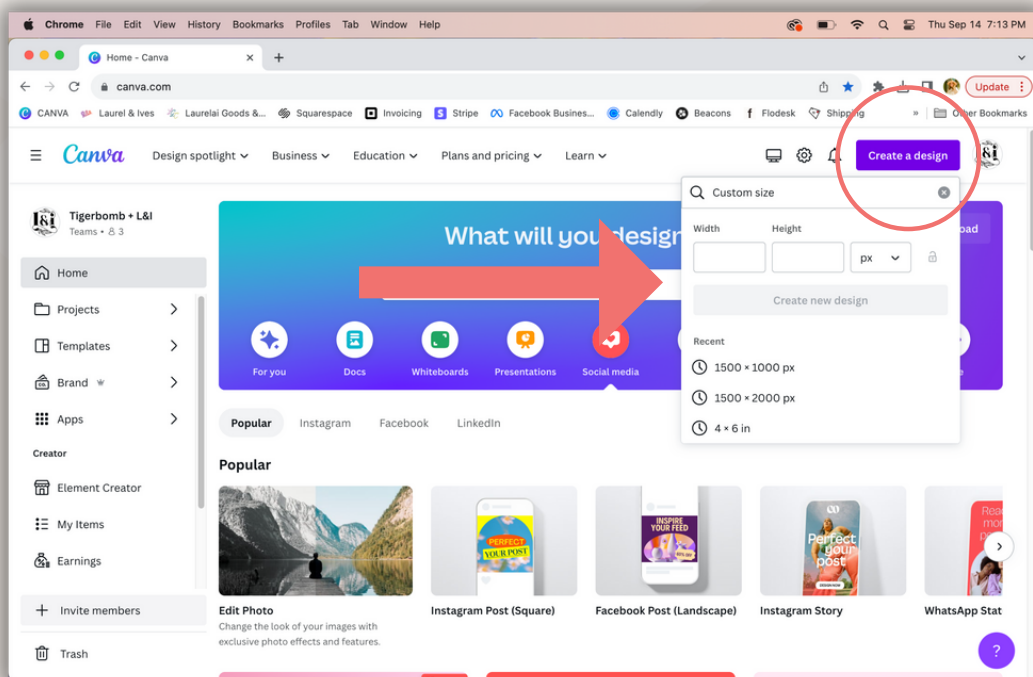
Chrome File Edit View History Bookmarks Profiles Tab Window Help

Thu Sep 14 7:13 PM

Home - Canva

canva.com

Update

CANVA Laurel & Ives Laurelai Goods &... Squarespace Invoicing Stripe Facebook Busines... Calendly Beacons Flodesk Shipping » Other Bookmarks

Canva Design spotlight Business Education Plans and pricing Learn

Create a design

Tigerbomb + L&I
Teams • 3

Home
Projects
Templates
Brand
Apps
Creator
Element Creator
My Items
Earnings
Invite members
Trash

What will you design

For you Docs Whiteboards Presentations Social media

Custom size
Width Height
px
Create new design
Recent
1500 × 1000 px
1500 × 2000 px
4 × 6 in

Popular Instagram Facebook LinkedIn

Popular

Edit Photo
Change the look of your images with exclusive photo effects and features.

PERFECT YOUR POST
Instagram Post (Square)

INSPIRE YOUR FEED
Facebook Post (Landscape)

Perfect your post
Instagram Story

WhatsApp Stat

?